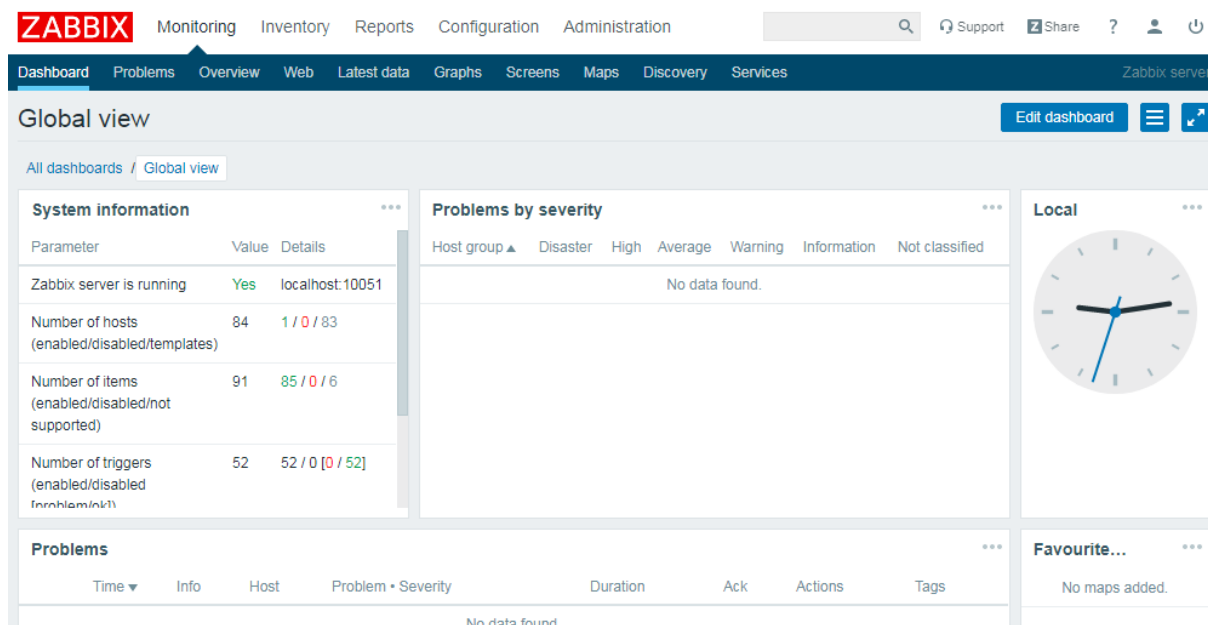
ZABBIX Monitoring Inventory Reports Configuration Administration Support Share ?

Dashboard Problems Overview Web Latest data Graphs Screens Maps Discovery Services Zabbix server

Global view

Edit dashboard

All dashboards / Global view

System information

| Parameter | Value | Details |
|---|---|---|
| Zabbix server is running | Yes | localhost:10051 |
| Number of hosts (enabled/disabled/templates) | 84 | 1 / 0 / 83 |
| Number of items (enabled/disabled/not supported) | 91 | 85 / 0 / 6 |
| Number of triggers (enabled/disabled [problem/ok]) | 52 | 52 / 0 [0 / 52] |

Problems by severity

| Host group ▲ | Disaster | High | Average | Warning | Information | Not classified |
|---|---|---|---|---|---|---|

No data found.

Local

Problems

| Time ▼ | Info | Host | Problem • Severity | Duration | Ack | Actions | Tags |
|---|---|---|---|---|---|---|---|

No data found.

Favourite...

No maps added.